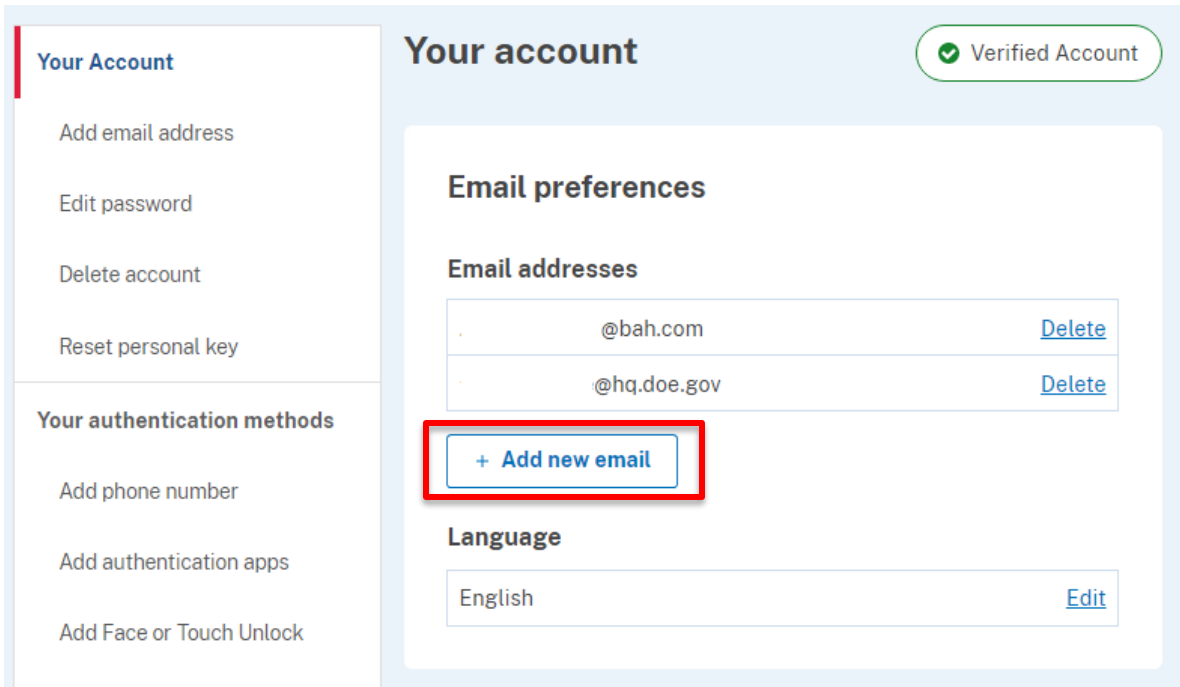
Your Account

Add email address

Edit password

Delete account

Reset personal key

Your authentication methods

Add phone number

Add authentication apps

Add Face or Touch Unlock

Your account

Verified Account

Email preferences

Email addresses

| | |
|---|---|
| @bah.com | Delete |
| @hq.doe.gov | Delete |

+ Add new email

Language

| | |
|---|---|
| English | Edit |